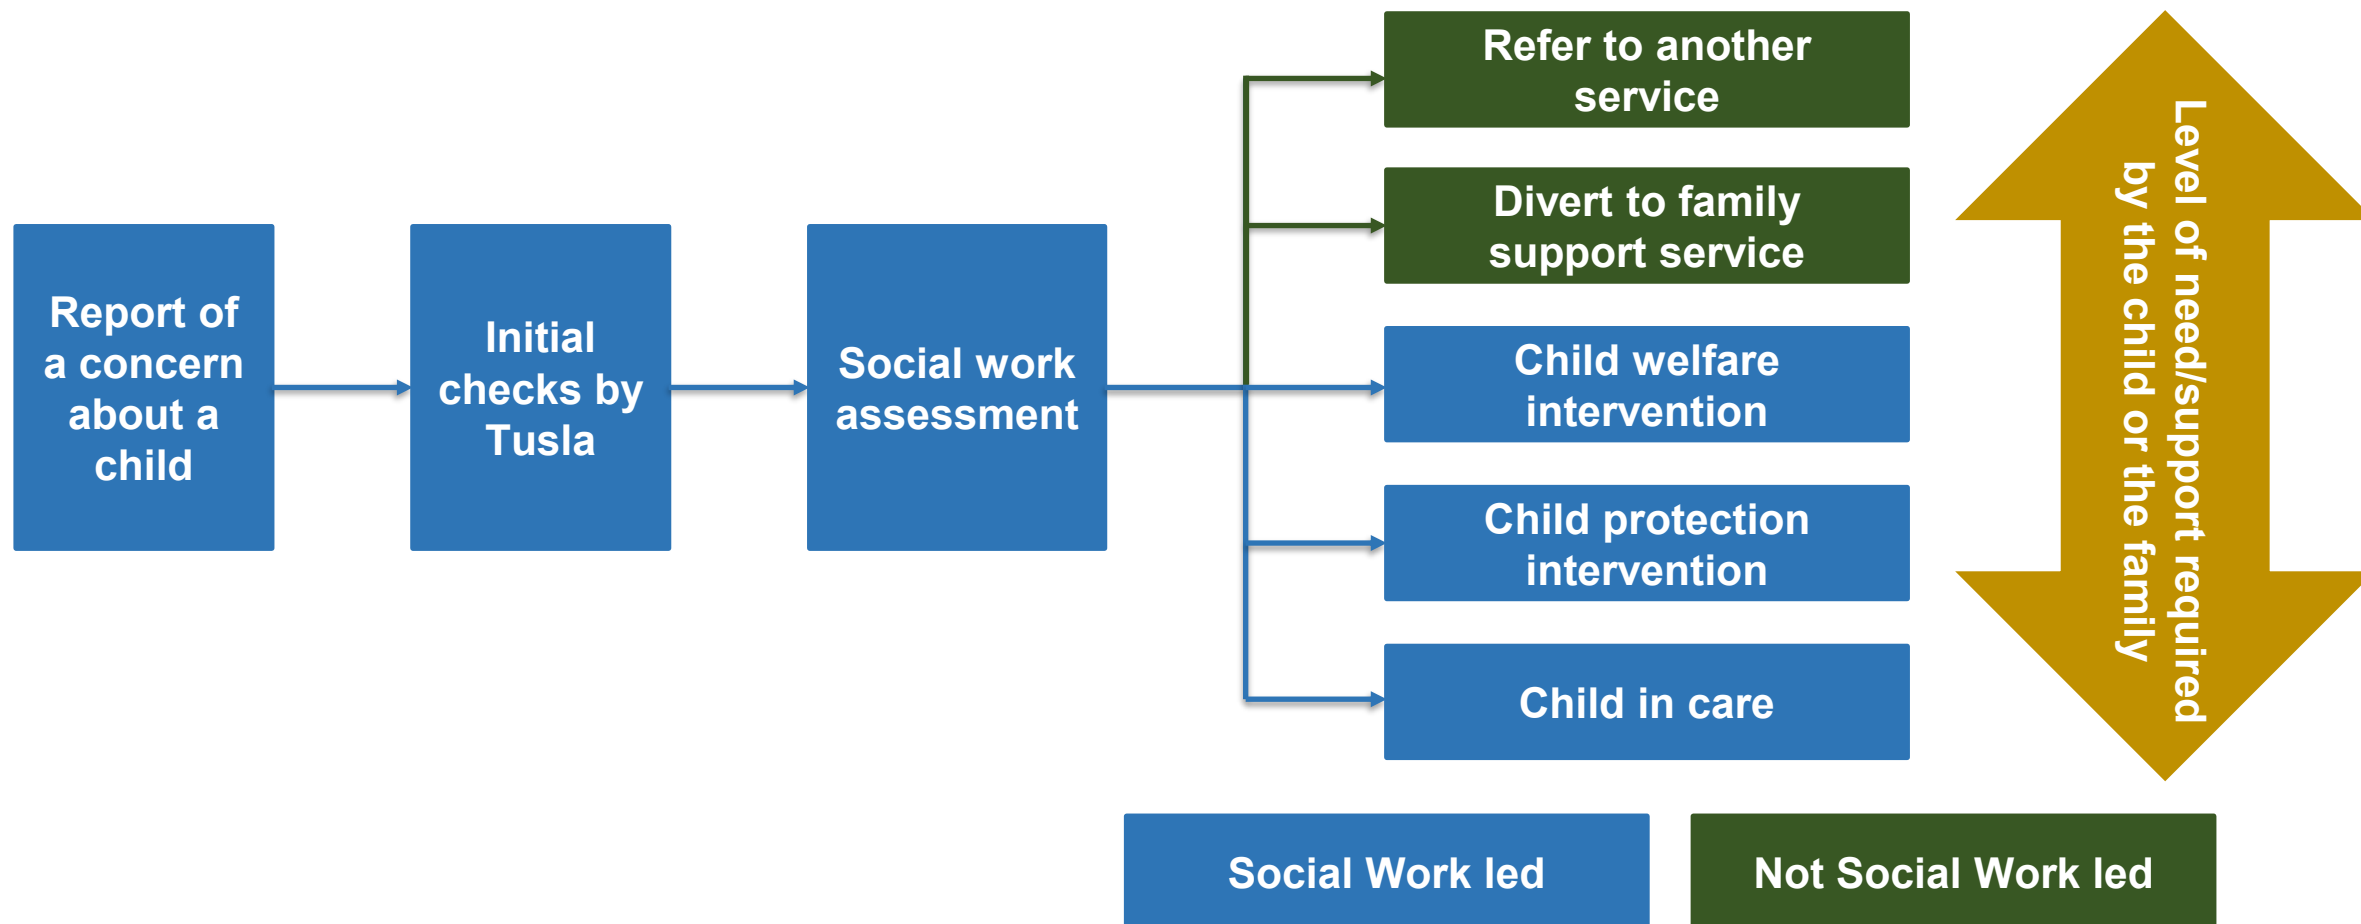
Report of a concern about a child

Initial checks by Tusla

Social work assessment

Refer to another service

Divert to family support service

Child welfare intervention

Child protection intervention

Child in care

Level of need/support required by the child or the family

Social Work led

Not Social Work led